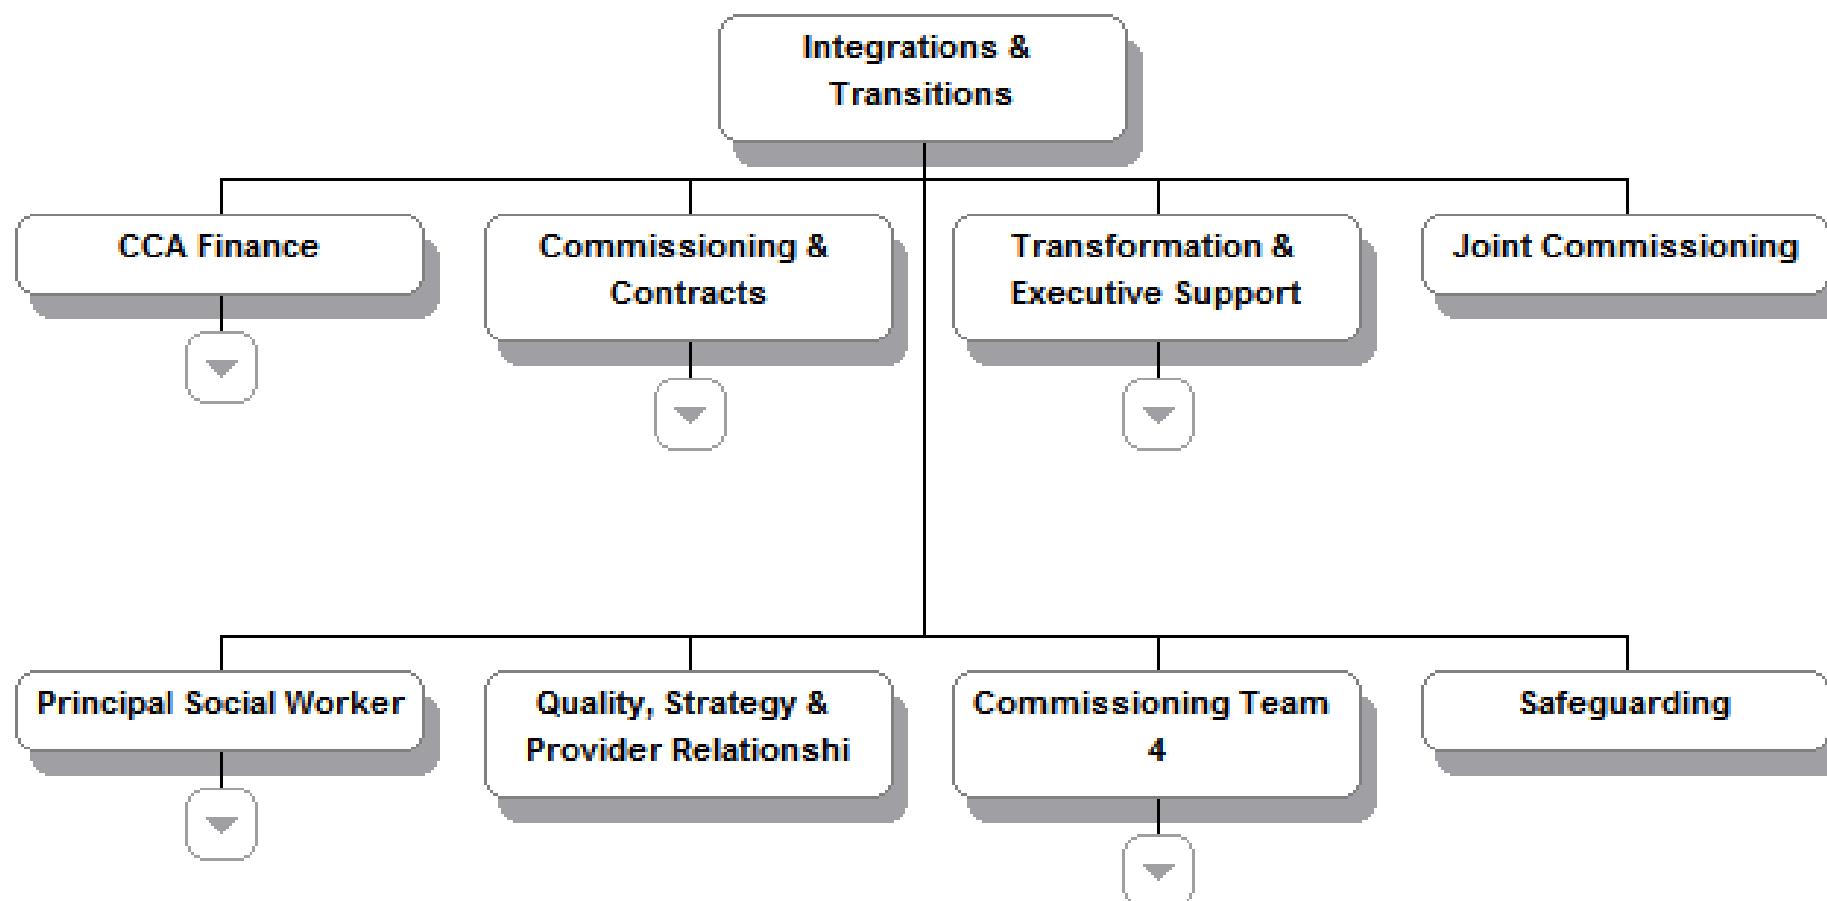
Integrations & Transitions

CCA Finance

Commissioning & Contracts

Transformation & Executive Support

Joint Commissioning

Principal Social Worker

Quality, Strategy & Provider Relationshi

Commissioning Team 4

Safeguarding